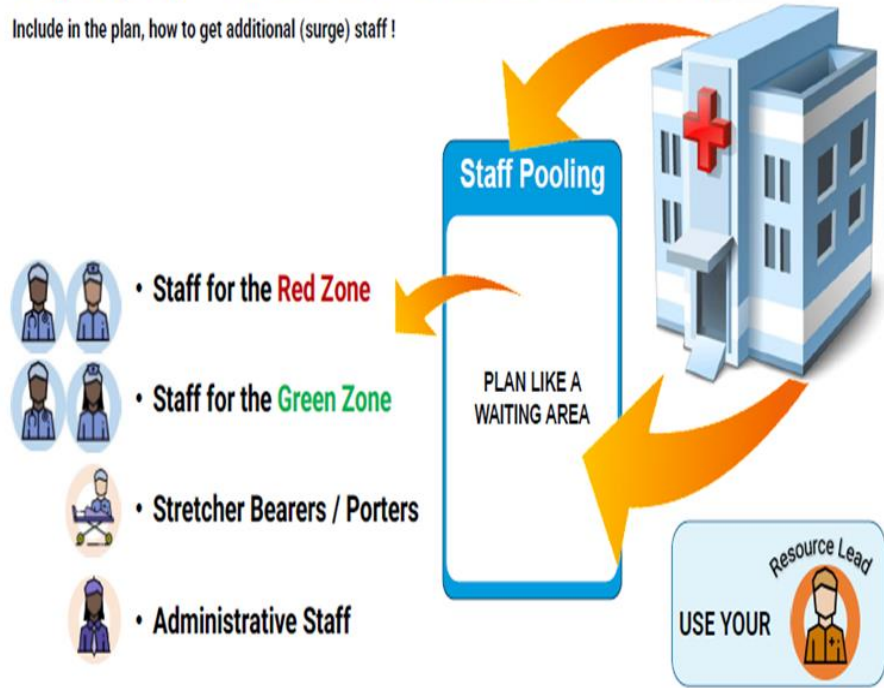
Include in the plan, how to get additional (surge) staff !

Staff Pooling

PLAN LIKE A WAITING AREA

• Staff for the Red Zone

• Staff for the Green Zone

• Stretcher Bearers / Porters

• Administrative Staff

USE YOUR

Resource Lead